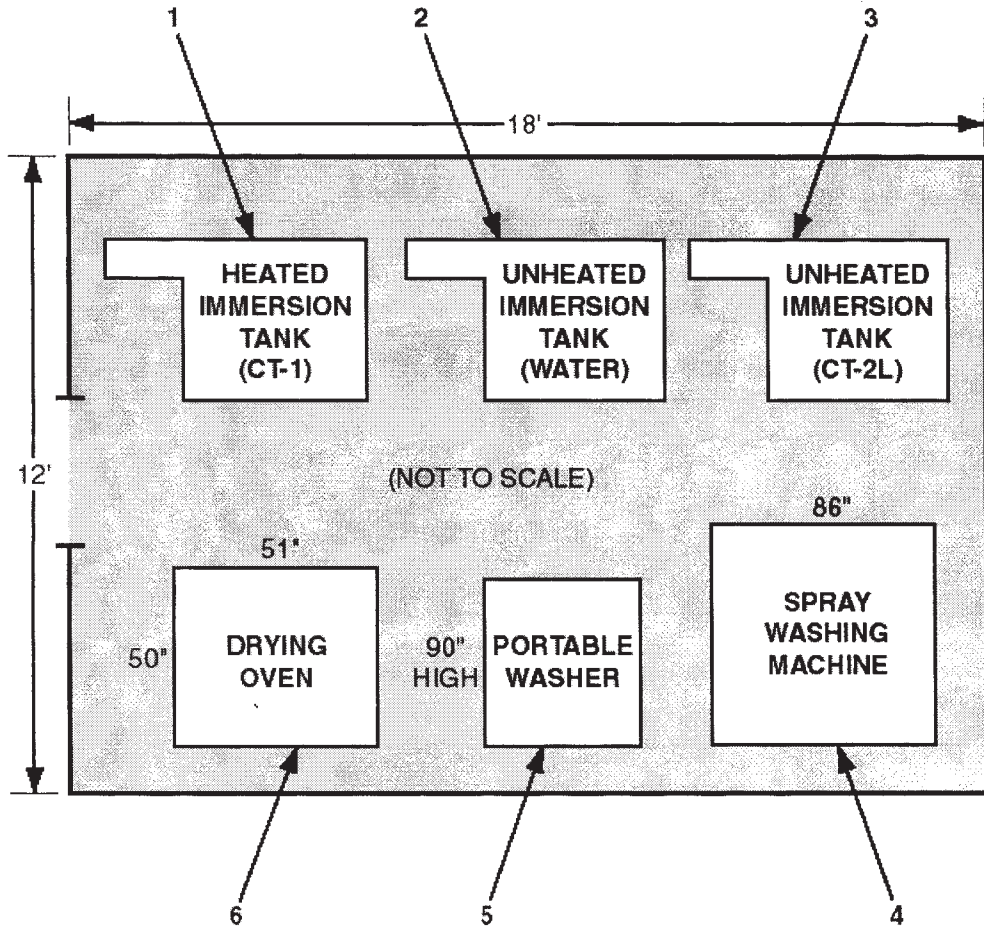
1

2

3

18'

12'

HEATED IMMERSION TANK (CT-1)

UNHEATED IMMERSION TANK (WATER)

UNHEATED IMMERSION TANK (CT-2L)

(NOT TO SCALE)

86"

51"

50"

DRYING OVEN

90" HIGH

PORTABLE WASHER

SPRAY WASHING MACHINE

6

5

4